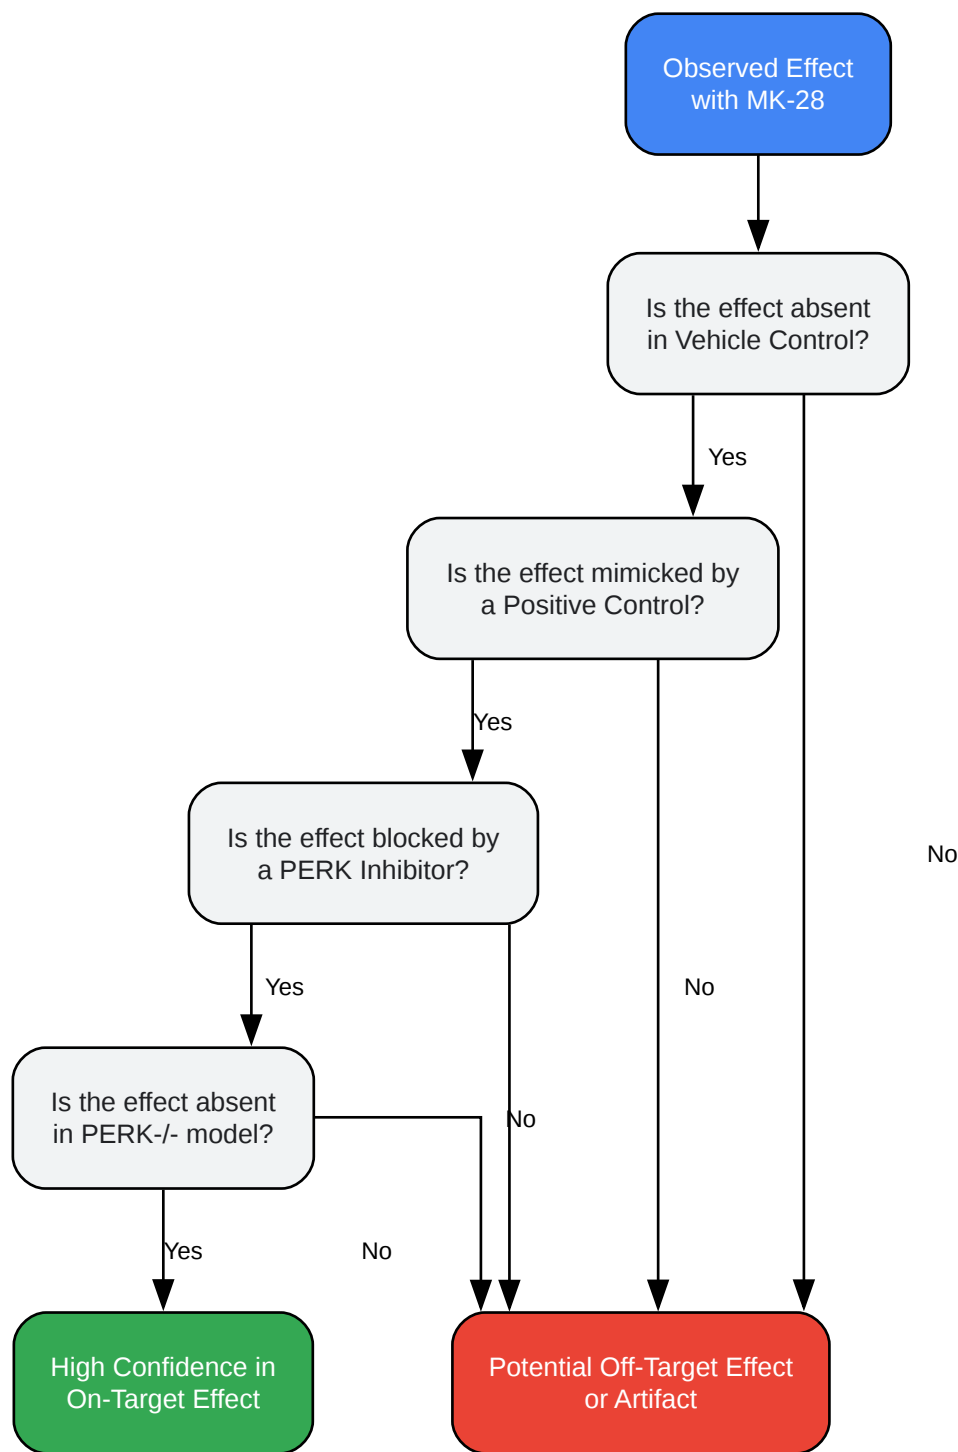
Observed Effect with MK-28

Is the effect absent in Vehicle Control?

Yes

Is the effect mimicked by a Positive Control?

Yes

Is the effect blocked by a PERK Inhibitor?

No

Yes

No

Is the effect absent in PERK-/- model?

No

Yes

No

High Confidence in On-Target Effect

Potential Off-Target Effect or Artifact